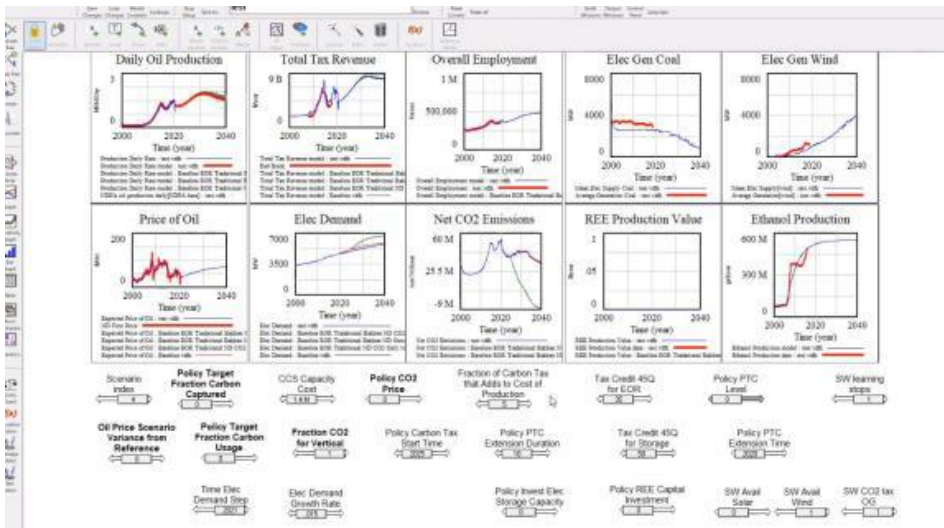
Daily Oil Production

2000 2020 2040
Time (year)

Total Tax Revenue

9 B

Time (year)

Overall Employment

1 M
500,000
0
2000 2020 2040
Time (year)

Elec Gen Coal

8000
4000
0
2000 2020 2040
Time (year)

Elec Gen Wind

8000
4000
0
2000 2020 2040
Time (year)

Price of Oil

200
0
2000 2020 2040
Time (year)

Elec Demand

7000
3500
0
2000 2020 2040
Time (year)

Net CO2 Emissions

60 M
25.5 M
-9 M
2000 2020 2040
Time (year)

REE Production Value

1
.05
0
2000 2020 2040
Time (year)

Ethanol Production

600 M
300 M
0
2000 2020 2040
Time (year)

Scenario Index

Policy Target Fraction Carbon Captured

CCS Capacity Cost

Policy CO2 Price

Fraction of Carbon Tax that Adds to Cost of Production

Tax Credit 45Q for EOR

Policy PTC Level

SW learning stops

Oil Price Scenario Variance from Reference

Policy Target Fraction Carbon Usage

Fraction CO2 for Vertical

Policy Carbon Tax Start Time

Policy PTC Extension Duration

Tax Credit 45Q for Storage

Policy PTC Extension Time

Time Elec Demand Step

Elec Demand Growth Rate

Policy Invest Elec Storage Capacity

Policy REE Capital Investment

SW Avail Solar

SW Avail Wind

SW CO2 tax OG